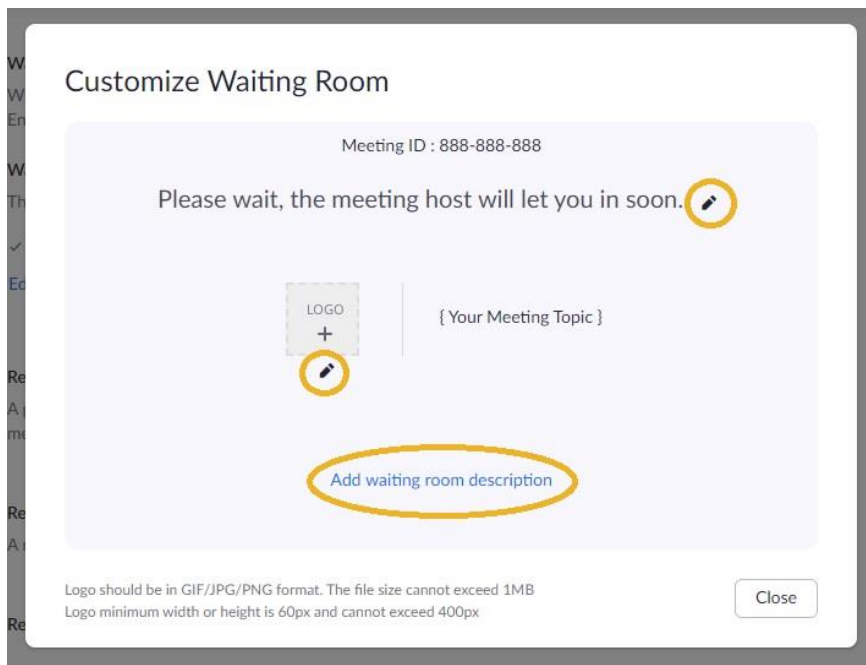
Customize Waiting Room

Meeting ID : 888-888-888

Please wait, the meeting host will let you in soon.

LOGO
+

{ Your Meeting Topic }

Add waiting room description

Logo should be in GIF/JPG/PNG format. The file size cannot exceed 1MB
Logo minimum width or height is 60px and cannot exceed 400px

Close